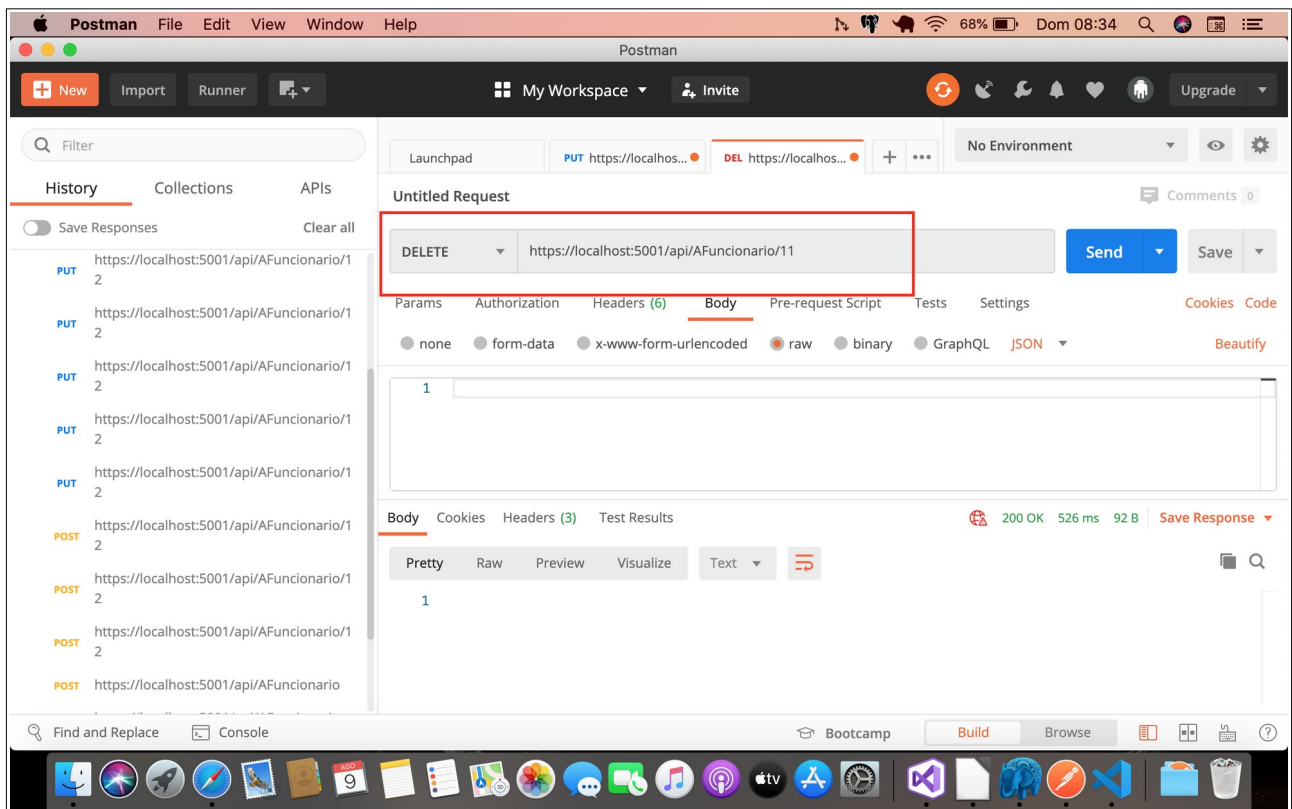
Postman File Edit View Window Help
68% Dom 08:34

Postman

New Import Runner My Workspace Invite Upgrade

Filter
History Collections APIs
Save Responses Clear all

PUT https://localhost:5001/api/AFuncionario/12
PUT https://localhost:5001/api/AFuncionario/12
PUT https://localhost:5001/api/AFuncionario/12
PUT https://localhost:5001/api/AFuncionario/12
PUT https://localhost:5001/api/AFuncionario/12
POST https://localhost:5001/api/AFuncionario/12
POST https://localhost:5001/api/AFuncionario/12
POST https://localhost:5001/api/AFuncionario/12
POST https://localhost:5001/api/AFuncionario

Launchpad PUT https://localhos... DEL https://localhos...
No Environment

Untitled Request
Comments 0

DELETE https://localhost:5001/api/AFuncionario/11 Send Save

Params Authorization Headers (6) Body Pre-request Script Tests Settings Cookies Code

none form-data x-www-form-urlencoded raw binary GraphQL JSON Beautify

1

Body Cookies Headers (3) Test Results 200 OK 526 ms 92 B Save Response

Pretty Raw Preview Visualize Text

1

Find and Replace Console Bootcamp Build Browse

AGO 9